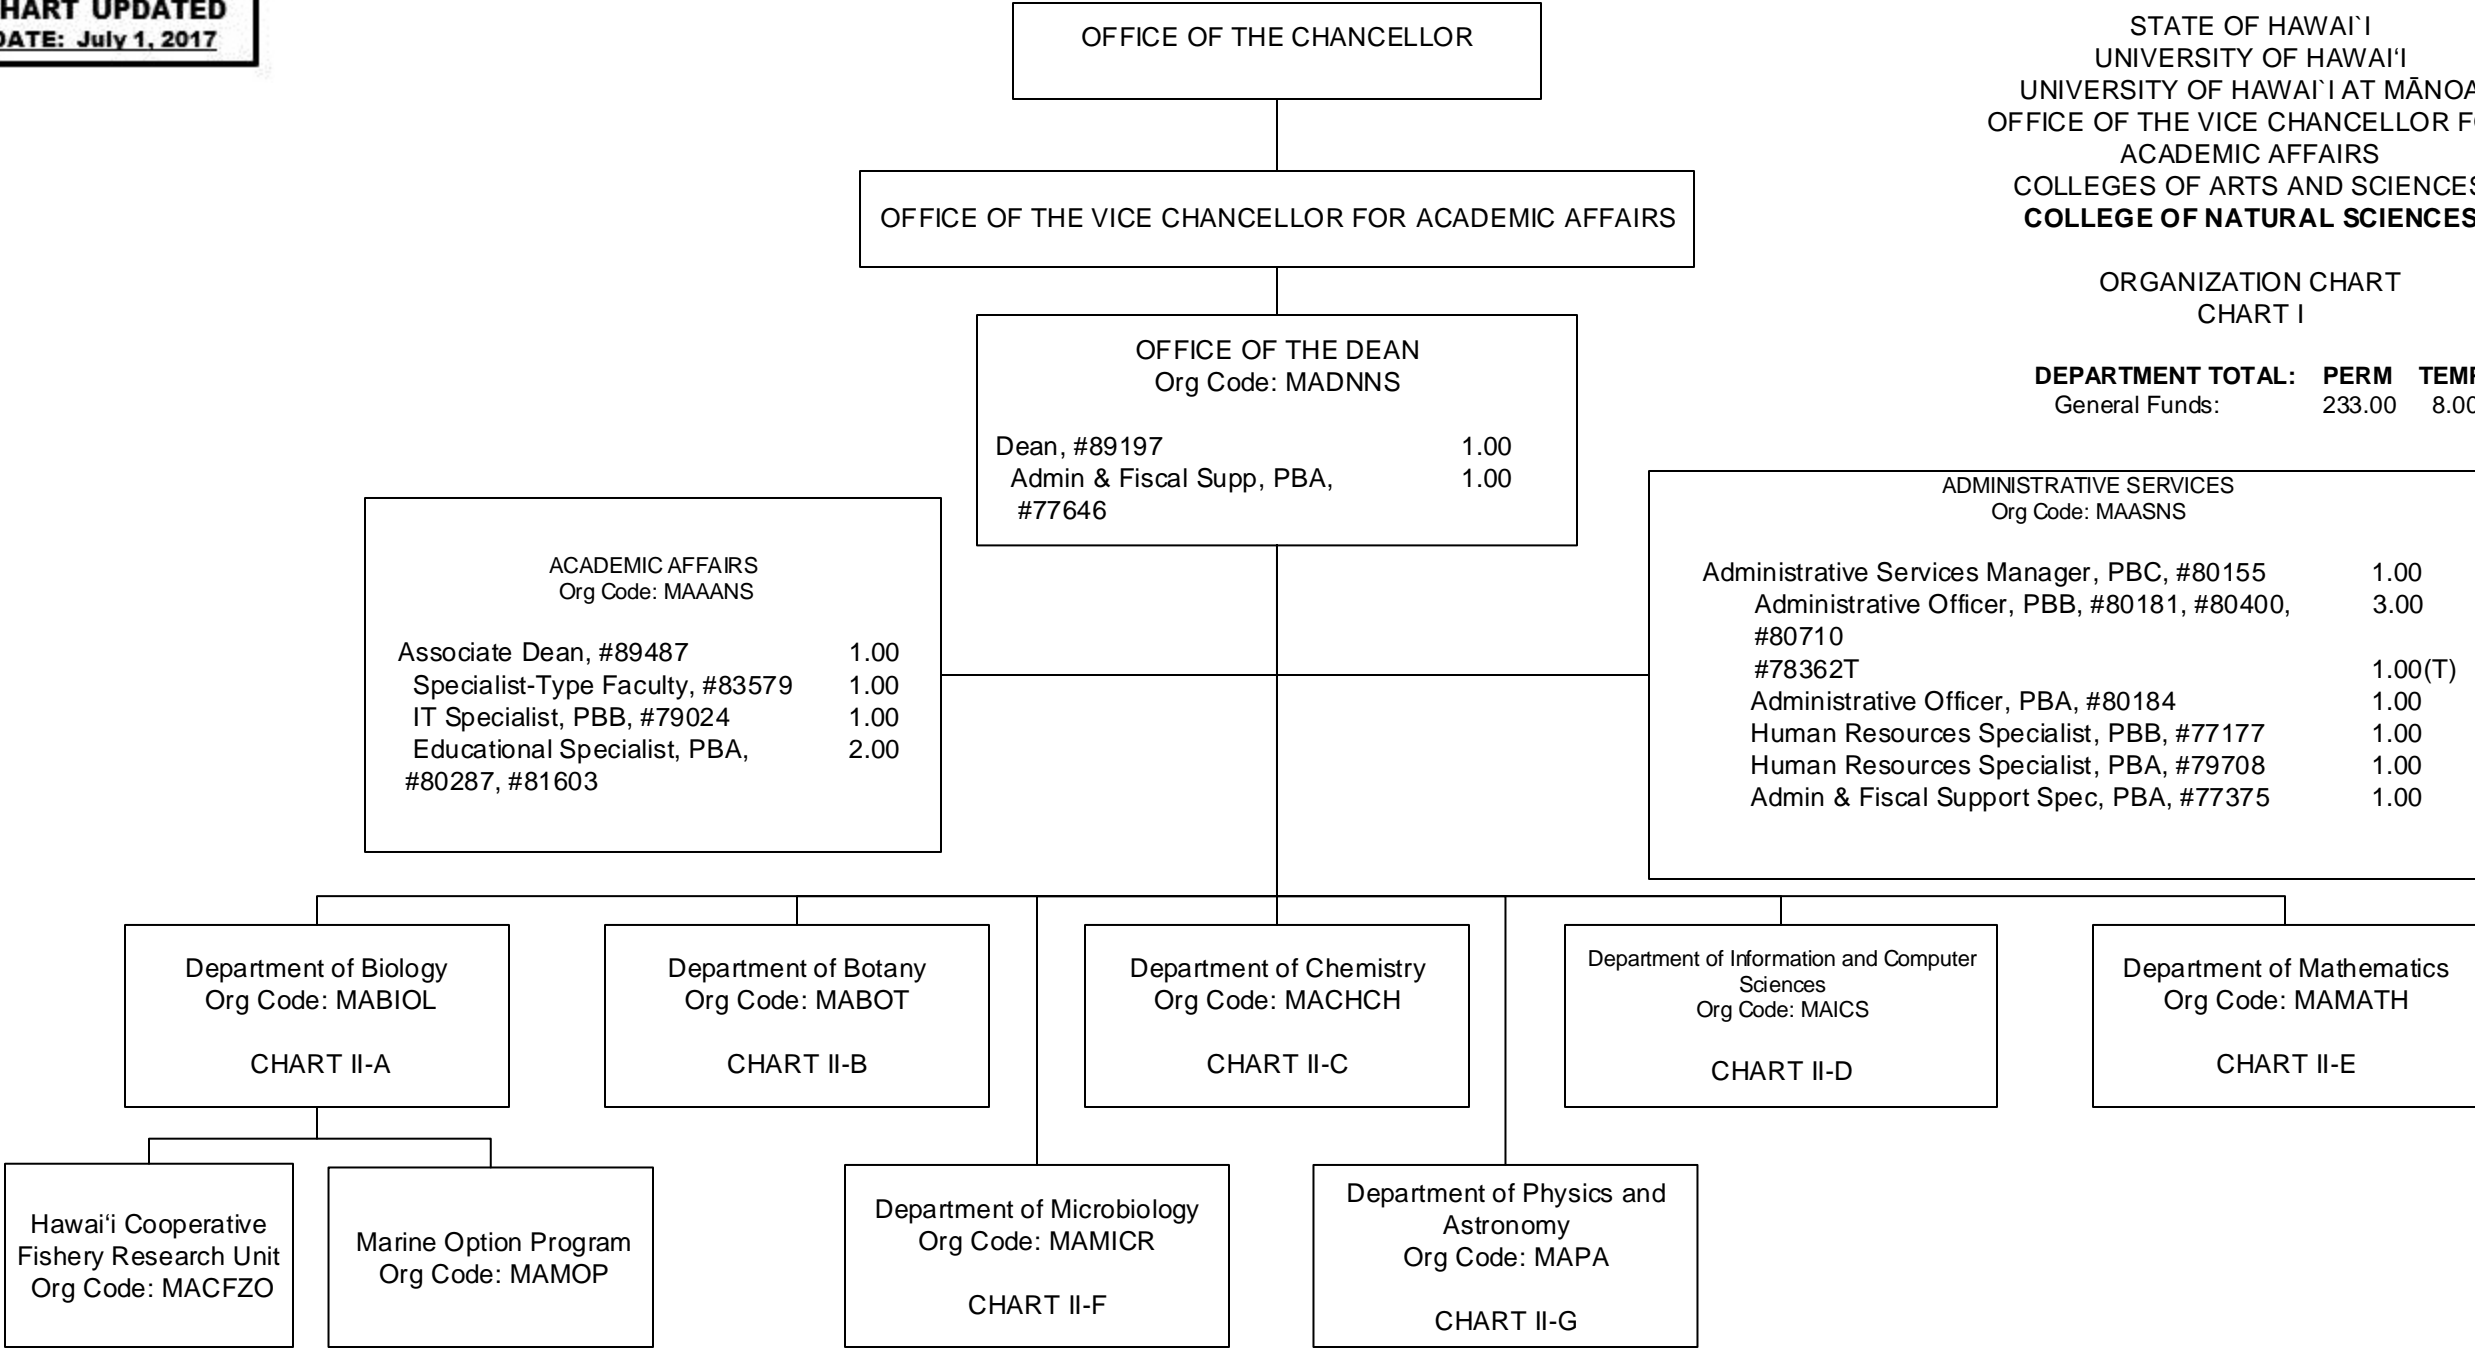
HART UPDATED
DATE: July 1, 2017

OFFICE OF THE CHANCELLOR

STATE OF HAWAI`I
UNIVERSITY OF HAWAI'I
UNIVERSITY OF HAWAI`I AT MĀNOA
OFFICE OF THE VICE CHANCELLOR F
ACADEMIC AFFAIRS
COLLEGES OF ARTS AND SCIENCES
**COLLEGE OF NATURAL SCIENCES**

ORGANIZATION CHART
CHART I

**DEPARTMENT TOTAL: PERM TEMP**
General Funds: 233.00 8.00

OFFICE OF THE VICE CHANCELLOR FOR ACADEMIC AFFAIRS

OFFICE OF THE DEAN
Org Code: MADNNS

Dean, #89197 1.00
Admin & Fiscal Supp, PBA, #77646 1.00

ACADEMIC AFFAIRS
Org Code: MAAANS

Associate Dean, #89487 1.00
Specialist-Type Faculty, #83579 1.00
IT Specialist, PBB, #79024 1.00
Educational Specialist, PBA, #80287, #81603 2.00

ADMINISTRATIVE SERVICES
Org Code: MAASNS

Administrative Services Manager, PBC, #80155 1.00
Administrative Officer, PBB, #80181, #80400, #80710 3.00
#78362T 1.00(T)
Administrative Officer, PBA, #80184 1.00
Human Resources Specialist, PBB, #77177 1.00
Human Resources Specialist, PBA, #79708 1.00
Admin & Fiscal Support Spec, PBA, #77375 1.00

Department of Biology
Org Code: MABIOL

CHART II-A

Department of Botany
Org Code: MABOT

CHART II-B

Department of Chemistry
Org Code: MACHCH

CHART II-C

Department of Information and Computer Sciences
Org Code: MAICS

CHART II-D

Department of Mathematics
Org Code: MAMATH

CHART II-E

Hawai'i Cooperative Fishery Research Unit
Org Code: MACFZO

Marine Option Program
Org Code: MAMOP

Department of Microbiology
Org Code: MAMICR

CHART II-F

Department of Physics and Astronomy
Org Code: MAPA

CHART II-G